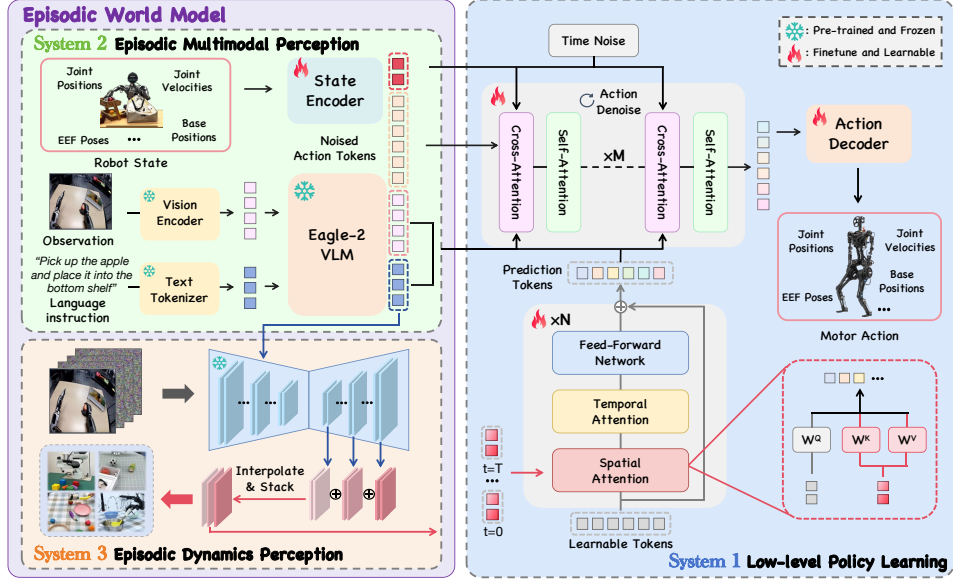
Episodic World Model

System 2 Episodic Multimodal Perception

Joint Positions
Joint Velocities
Base Positions
EEF Poses
•••
Robot State

State Encoder

Noised Action Tokens

Observation
Vision Encoder

"Pick up the apple and place it into the bottom shelf"
Language instruction
Text Tokenizer

Eagle-2 VLM

Interpolate & Stack

System 3 Episodic Dynamics Perception

: Pre-trained and Frozen
: Finetune and Learnable

Time Noise

Action Denoise

Cross-Attention
Self-Attention
×M
Cross-Attention
Self-Attention

Action Decoder

Joint Positions
Joint Velocities
Base Positions
EEF Poses
•••
Motor Action

Prediction Tokens

×N
Feed-Forward Network
Temporal Attention
Spatial Attention

t=T
•••
t=0

Learnable Tokens

•••
$W^Q$
$W^K$
$W^V$

System 1 Low-level Policy Learning